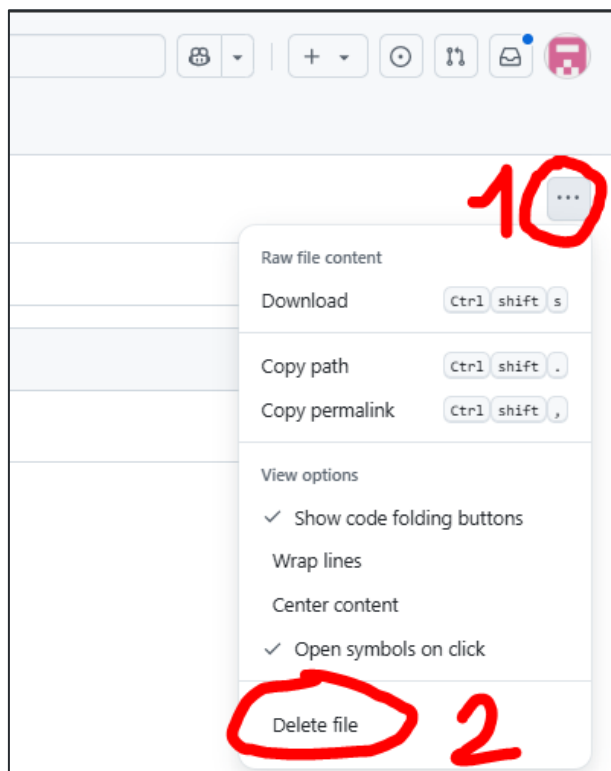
+

1

...

Raw file content

Download Ctrl shift s

Copy path Ctrl shift .

Copy permalink Ctrl shift ,

View options

✓ Show code folding buttons

Wrap lines

Center content

✓ Open symbols on click

Delete file

2